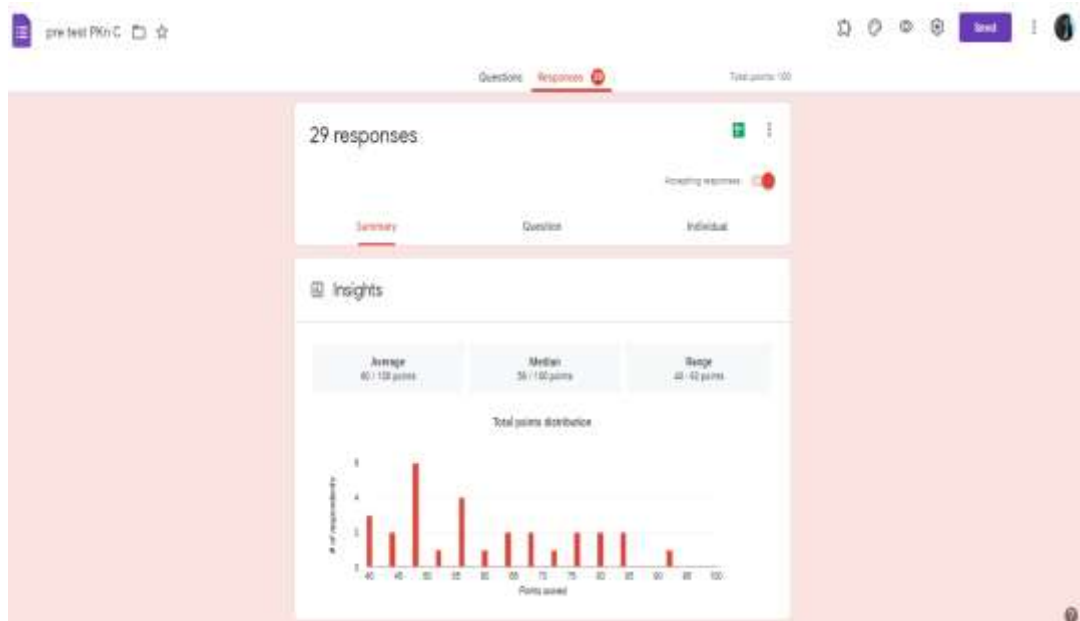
pre test PKn C

Send

Questions Responses 29 Total points: 100

29 responses

Accepting responses

Summary Question Individual

Insights

Average
60 / 100 points

Median
56 / 100 points

Range
40 - 92 points

Total points distribution

# of respondents

6
4
2
0

40 45 50 55 60 65 70 75 80 85 90 95 100

Points scored